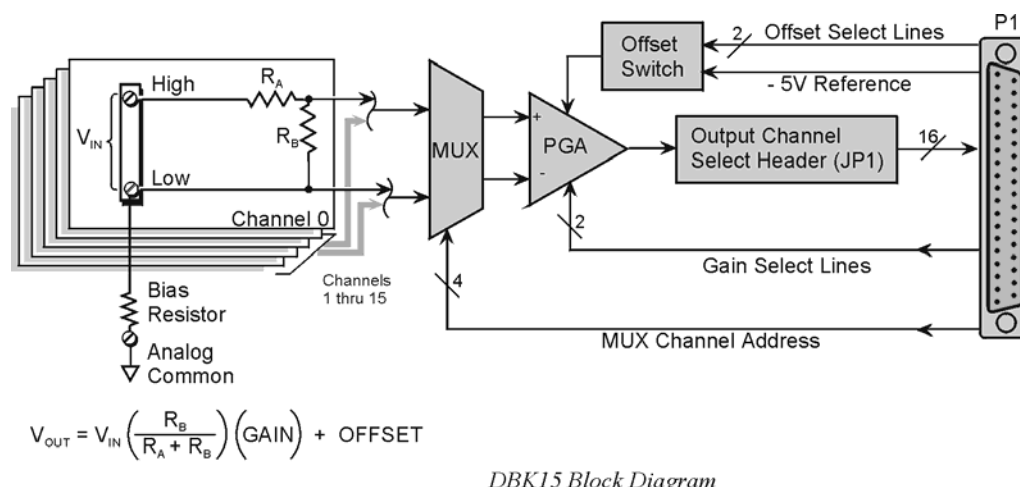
P1

Offset Switch

2

Offset Select Lines

- 5V Reference

$V_{IN}$

High

$R_A$

$R_B$

Low

Channel 0

MUX

PGA

+

-

Output Channel Select Header (JP1)

16

2

Gain Select Lines

Channels 1 thru 15

4

Bias Resistor

Analog Common

MUX Channel Address

$V_{OUT} = V_{IN}\left(\frac{R_B}{R_A + R_B}\right)\left(GAIN\right) + OFFSET$

DBK15 Block Diagram